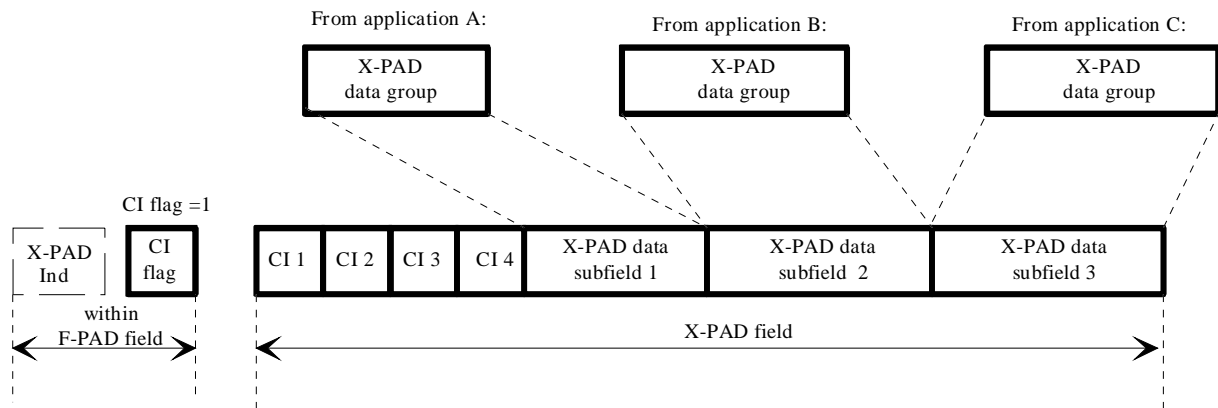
From application A:

X-PAD data group

From application B:

X-PAD data group

From application C:

X-PAD data group

CI flag =1

X-PAD Ind

CI flag

within F-PAD field

CI 1

CI 2

CI 3

CI 4

X-PAD data subfield 1

X-PAD data subfield 2

X-PAD data subfield 3

X-PAD field